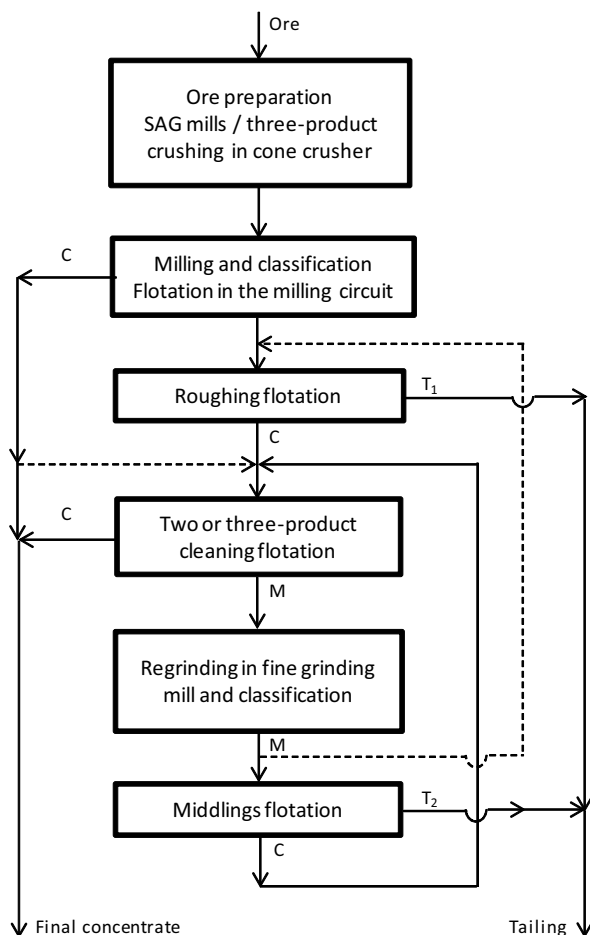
Ore

Ore preparation
SAG mills / three-product crushing in cone crusher

C

Milling and classification
Flotation in the milling circuit

Roughing flotation

$T_1$

C

C

Two or three-product cleaning flotation

M

Regrinding in fine grinding mill and classification

M

Middlings flotation

$T_2$

C

Final concentrate

Tailing